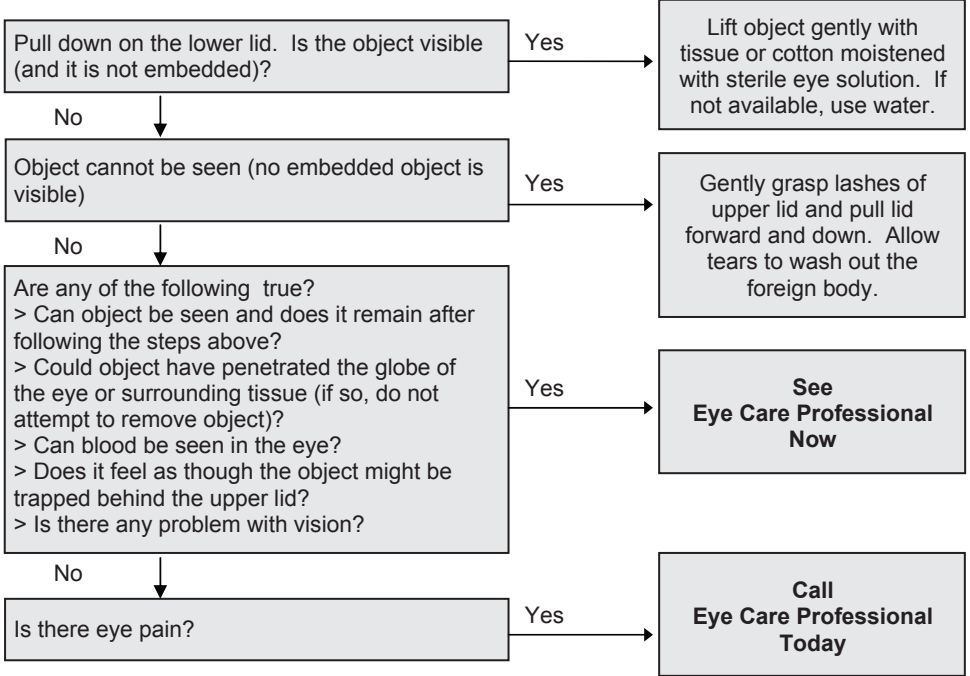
Pull down on the lower lid. Is the object visible (and it is not embedded)?

Yes

Lift object gently with tissue or cotton moistened with sterile eye solution. If not available, use water.

No

Object cannot be seen (no embedded object is visible)

Yes

Gently grasp lashes of upper lid and pull lid forward and down. Allow tears to wash out the foreign body.

No

Are any of the following true?
> Can object be seen and does it remain after following the steps above?
> Could object have penetrated the globe of the eye or surrounding tissue (if so, do not attempt to remove object)?
> Can blood be seen in the eye?
> Does it feel as though the object might be trapped behind the upper lid?
> Is there any problem with vision?

Yes

See
Eye Care Professional
Now

No

Is there eye pain?

Yes

Call
Eye Care Professional
Today